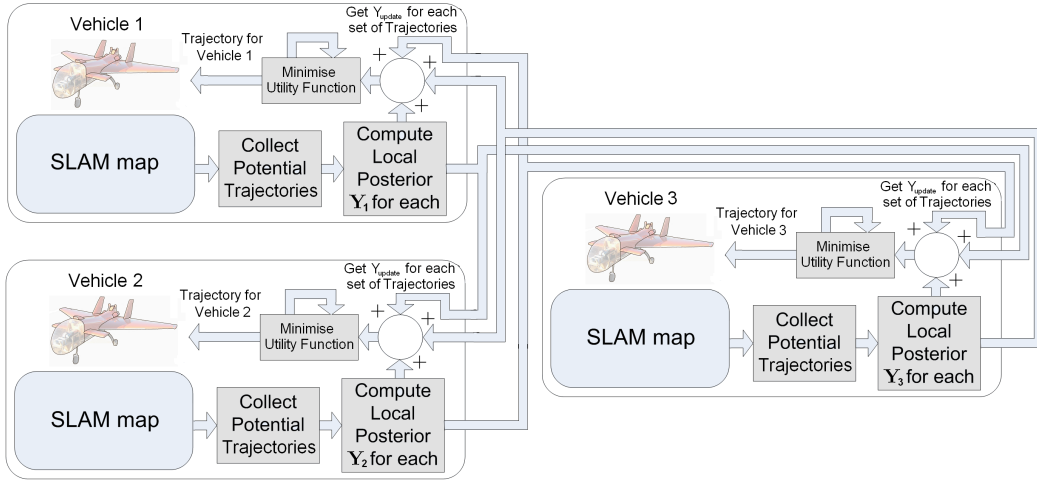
Vehicle 1

Get $Y_{update}$ for each set of Trajectories

Trajectory for Vehicle 1

Minimise Utility Function

+
+
+

SLAM map

Collect Potential Trajectories

Compute Local Posterior $\mathbf{Y}_1$ for each

Vehicle 3

Get $Y_{update}$ for each set of Trajectories

Trajectory for Vehicle 3

Minimise Utility Function

+
+
+

SLAM map

Collect Potential Trajectories

Compute Local Posterior $\mathbf{Y}_3$ for each

Vehicle 2

Get $Y_{update}$ for each set of Trajectories

Trajectory for Vehicle 2

Minimise Utility Function

+
+
+

SLAM map

Collect Potential Trajectories

Compute Local Posterior $\mathbf{Y}_2$ for each